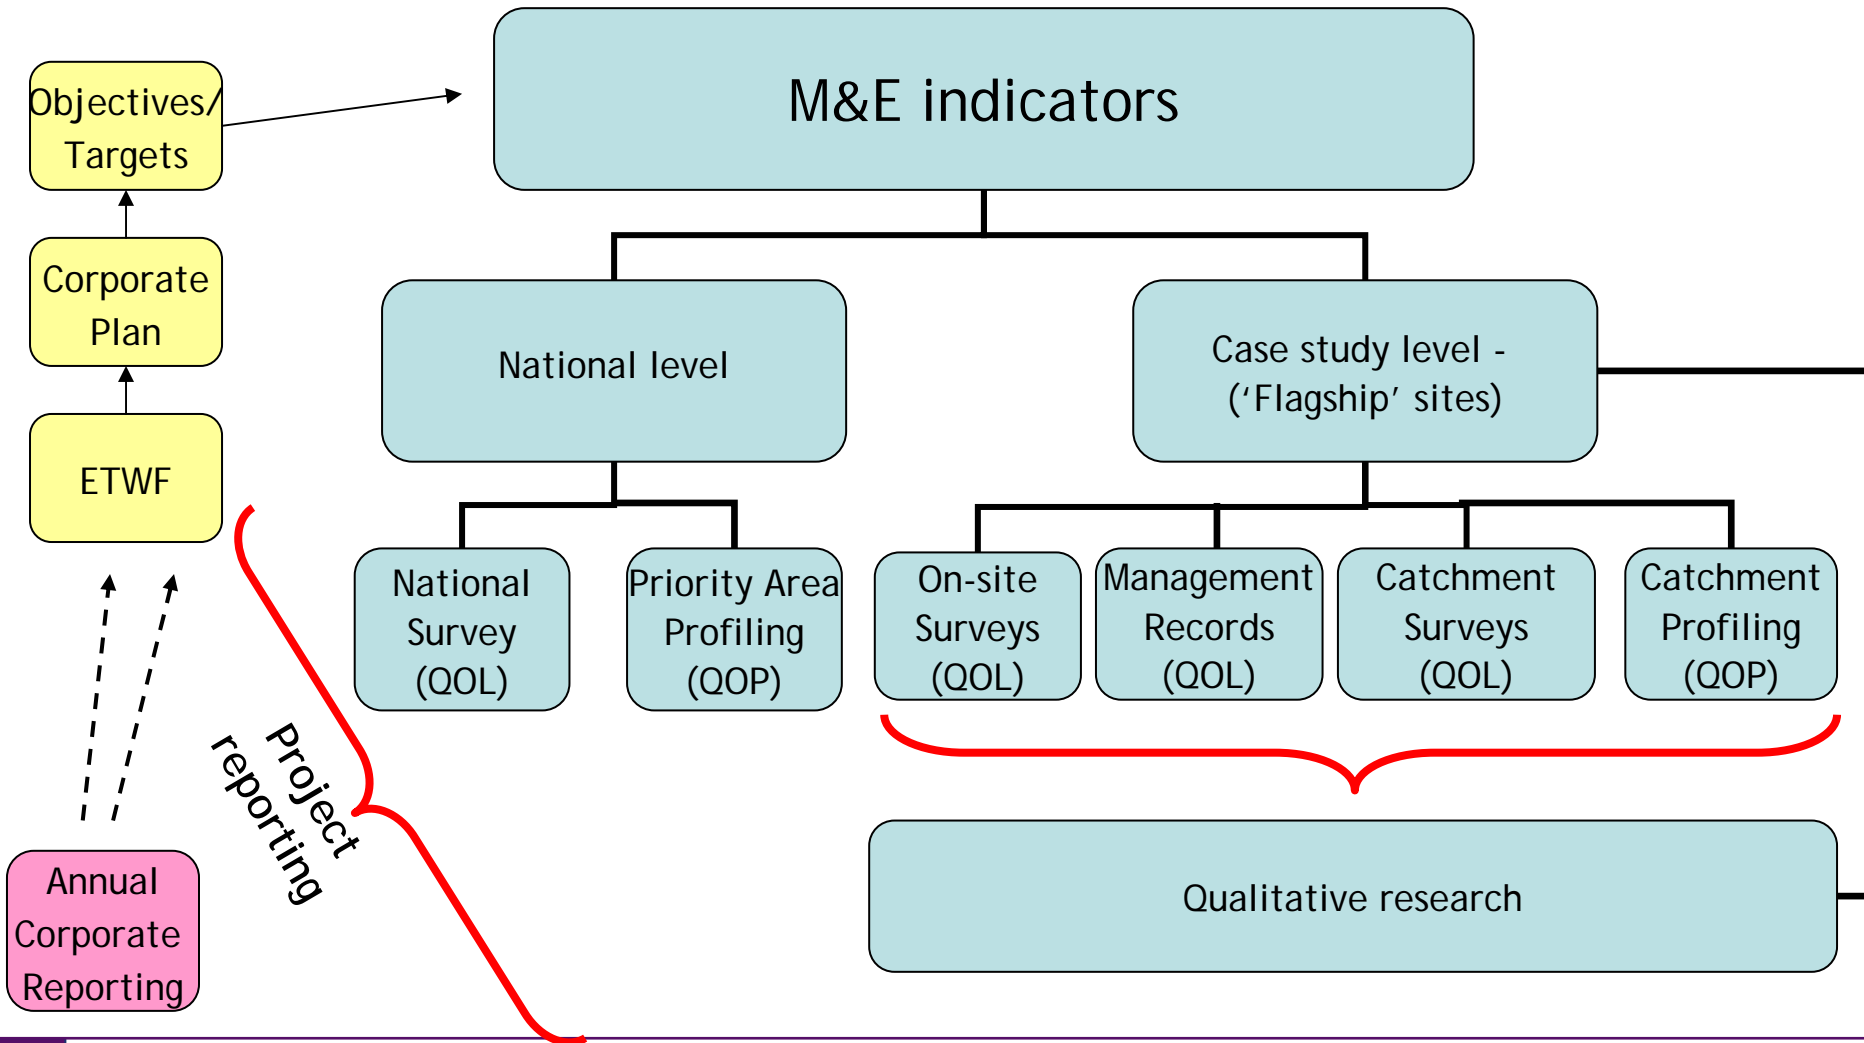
Objectives/ Targets

Corporate Plan

ETWF

Annual Corporate Reporting

Project reporting

M&E indicators

National level

Case study level - (‘Flagship’ sites)

National Survey (QOL)

Priority Area Profiling (QOP)

On-site Surveys (QOL)

Management Records (QOL)

Catchment Surveys (QOL)

Catchment Profiling (QOP)

Qualitative research